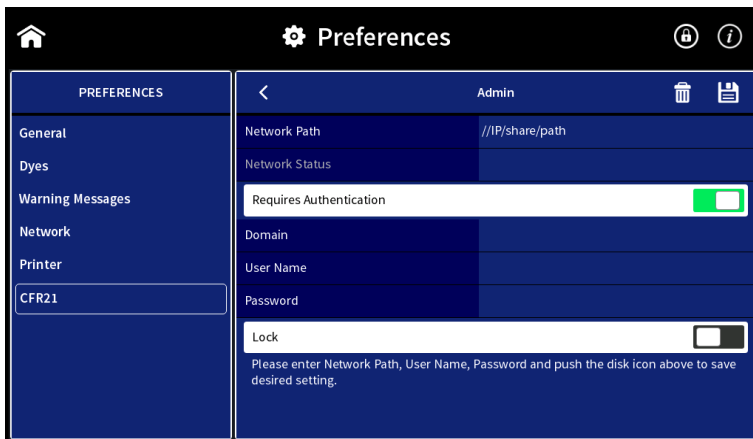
Preferences

PREFERENCES

General

Dyes

Warning Messages

Network

Printer

CFR21

Admin

| Network Path | //IP/share/path |
|---|---|
| Network Status | |

Requires Authentication

| Domain | |
|---|---|
| User Name | |
| Password | |

Lock

Please enter Network Path, User Name, Password and push the disk icon above to save desired setting.